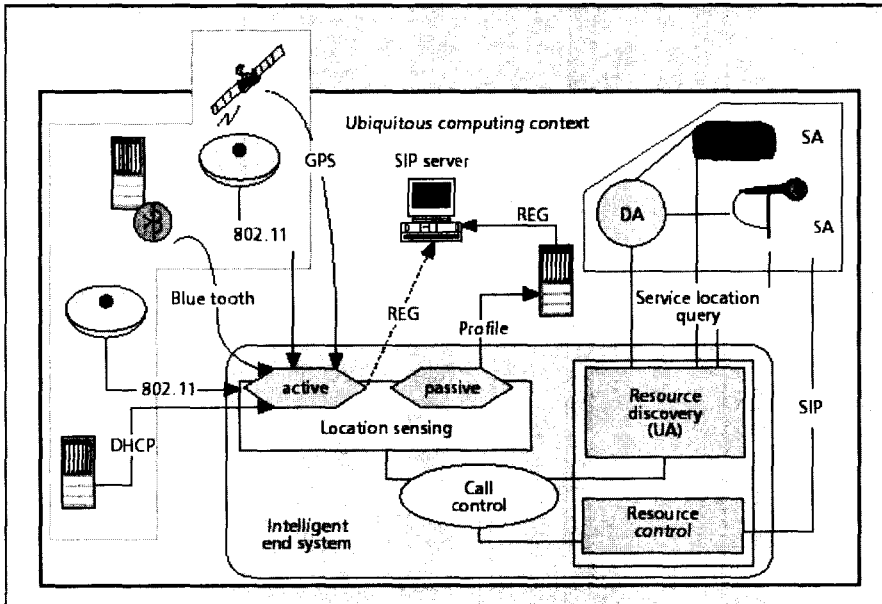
Ubiquitous computing context

GPS

802.11

SIP server

REG

SA

DA

SA

Blue tooth

REG

Profile

Service location query

802.11

active

passive

Resource discovery (UA)

SIP

DHCP

Location sensing

Call control

Intelligent end system

Resource control